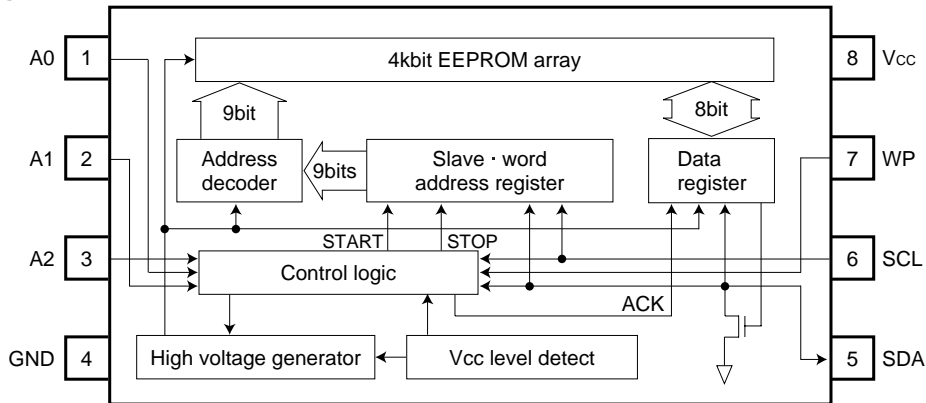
A0 1
A1 2
A2 3
GND 4
8 Vcc
7 WP
6 SCL
5 SDA

4kbit EEPROM array
9bit
8bit
Address decoder
9bits
Slave・word address register
Data register
START
STOP
Control logic
ACK
High voltage generator
Vcc level detect